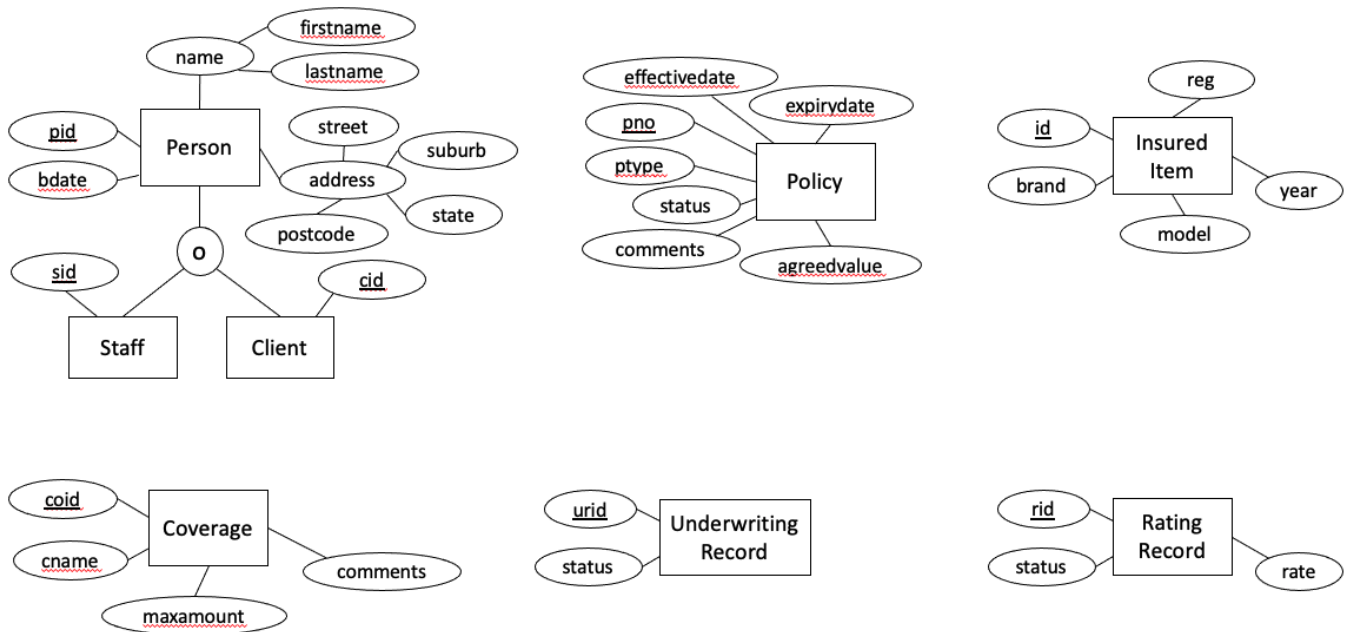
firstname
name
lastname
pid
Person
street
suburb
address
bdate
state
postcode
o
sid
cid
Staff
Client

effectivedate
expirydate
pno
ptype
Policy
status
comments
agreedvalue

reg
id
Insured Item
brand
year
model

coid
Coverage
cname
comments
maxamount

urid
Underwriting Record
status

rid
Rating Record
status
rate